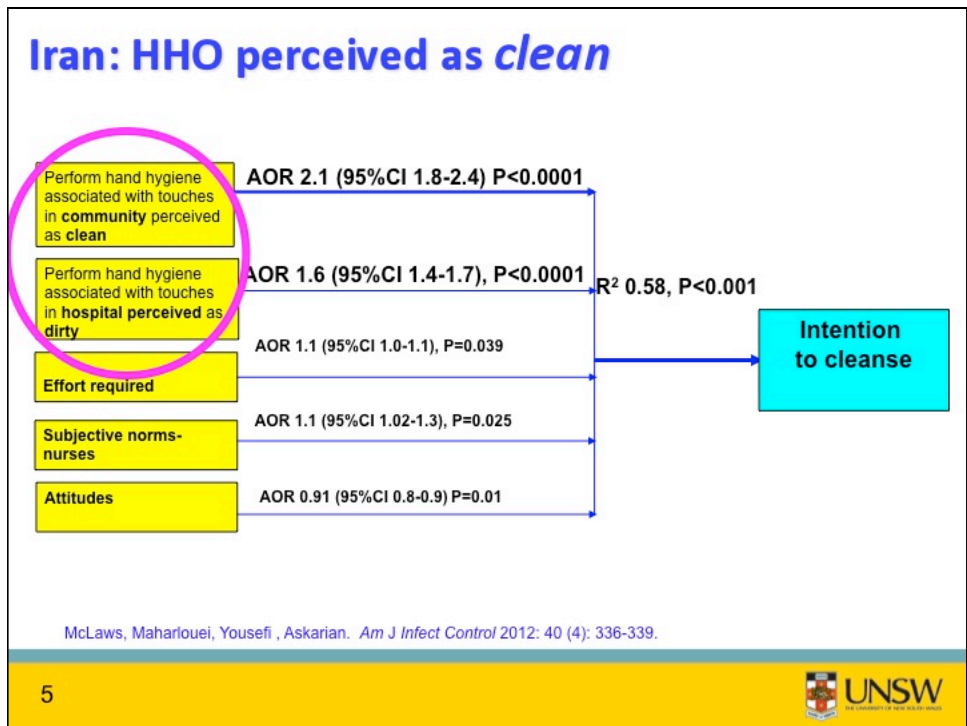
Iran: HHO perceived as *clean*

Perform hand hygiene associated with touches in **community** perceived as **clean**

AOR 2.1 (95%CI 1.8-2.4) P<0.0001

Perform hand hygiene associated with touches in **hospital perceived** as **dirty**

AOR 1.6 (95%CI 1.4-1.7), P<0.0001

$R^2$ 0.58, P<0.001

AOR 1.1 (95%CI 1.0-1.1), P=0.039

Effort required

Intention to cleanse

AOR 1.1 (95%CI 1.02-1.3), P=0.025

Subjective norms-nurses

Attitudes

AOR 0.91 (95%CI 0.8-0.9) P=0.01

McLaws, Maharlouei, Yousefi , Askarian. *Am J Infect Control* 2012: 40 (4): 336-339.

5

UNSW
THE UNIVERSITY OF NEW SOUTH WALES